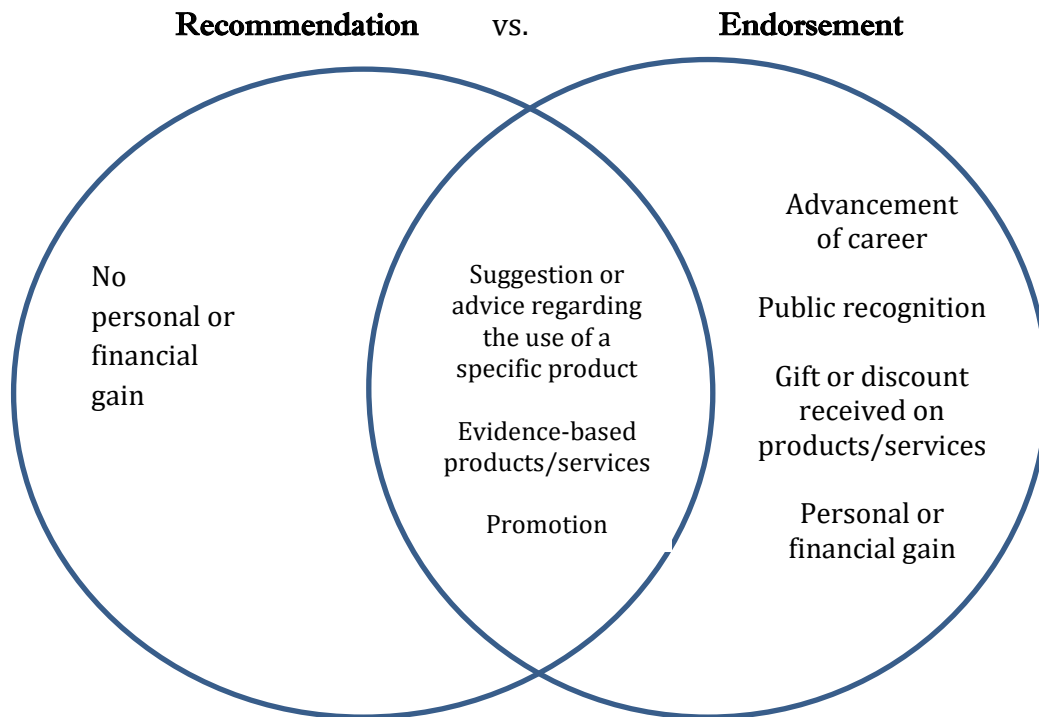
Recommendation vs. Endorsement

No personal or financial gain

Suggestion or advice regarding the use of a specific product

Evidence-based products/services

Promotion

Advancement of career

Public recognition

Gift or discount received on products/services

Personal or financial gain